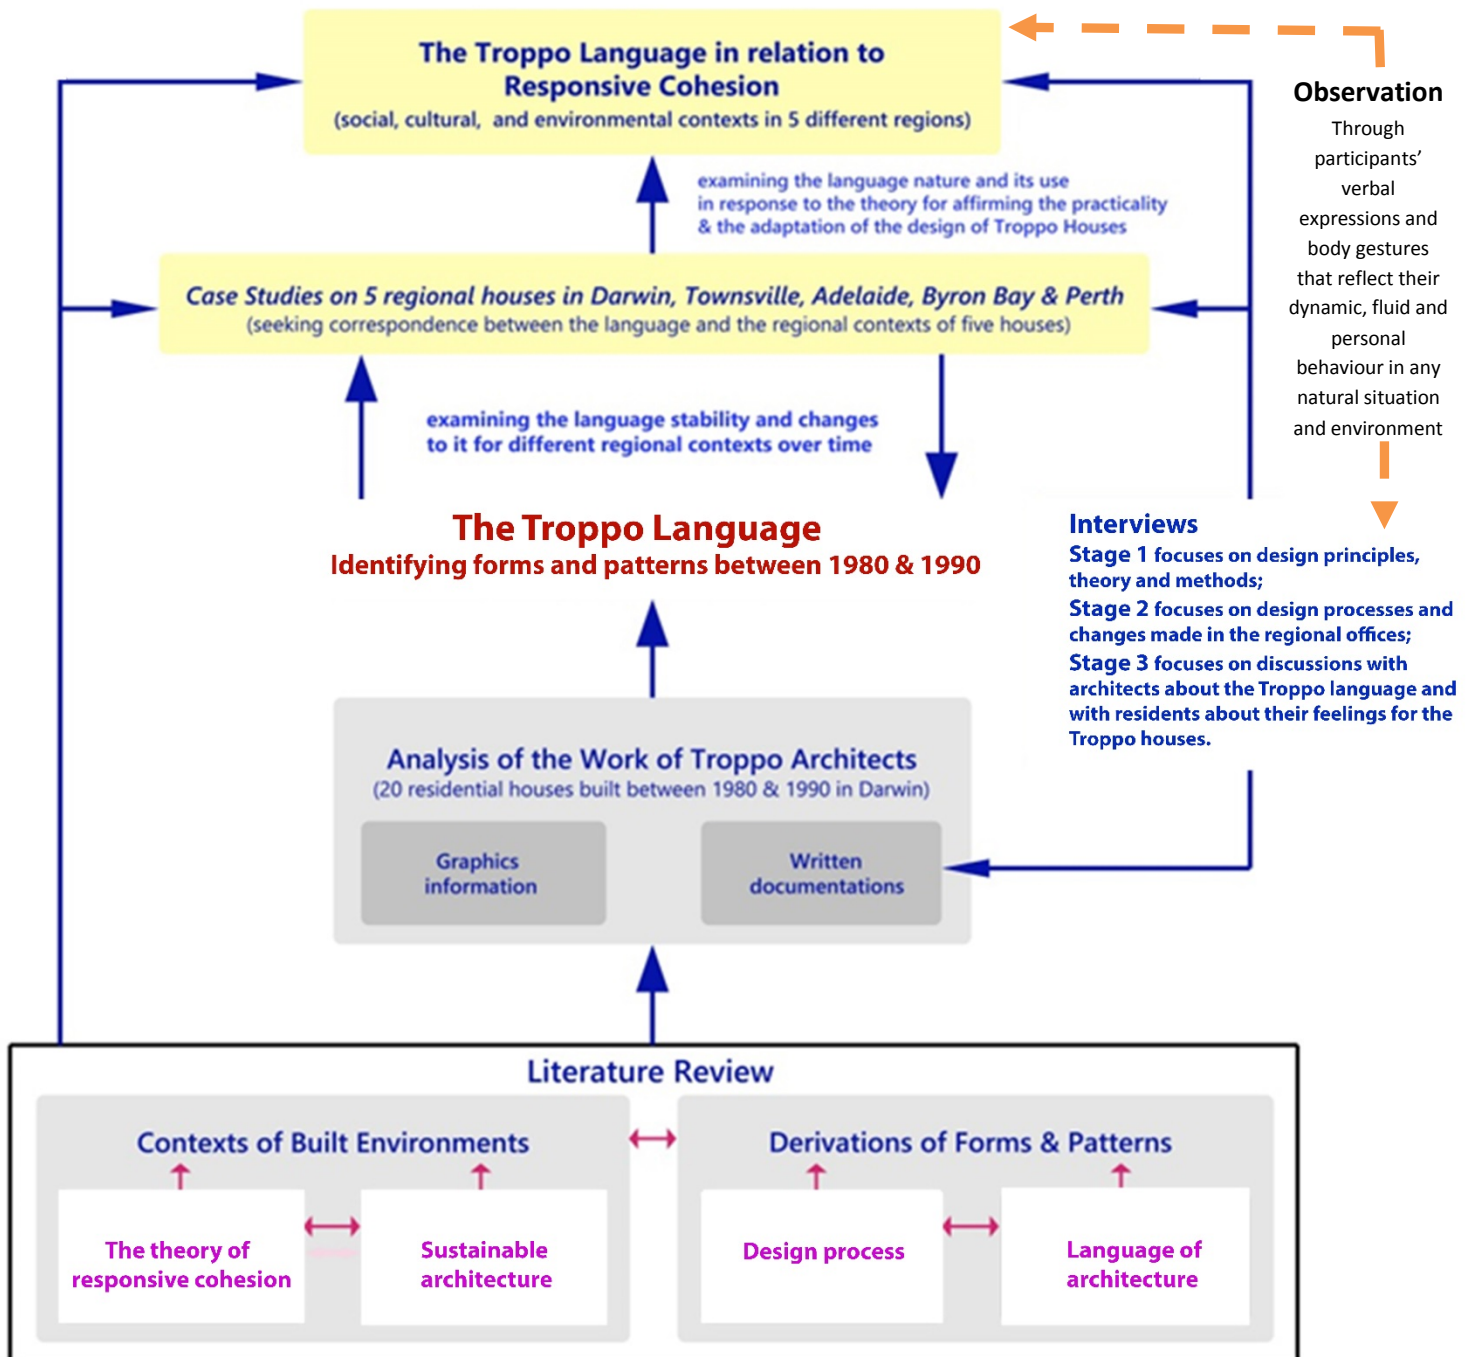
The Troppo Language in relation to Responsive Cohesion
(social, cultural, and environmental contexts in 5 different regions)

Observation
Through participants' verbal expressions and body gestures that reflect their dynamic, fluid and personal behaviour in any natural situation and environment

examining the language nature and its use in response to the theory for affirming the practicality & the adaptation of the design of Troppo Houses

Case Studies on 5 regional houses in Darwin, Townsville, Adelaide, Byron Bay & Perth
(seeking correspondence between the language and the regional contexts of five houses)

examining the language stability and changes to it for different regional contexts over time

The Troppo Language
Identifying forms and patterns between 1980 & 1990

Interviews
Stage 1 focuses on design principles, theory and methods;
Stage 2 focuses on design processes and changes made in the regional offices;
Stage 3 focuses on discussions with architects about the Troppo language and with residents about their feelings for the Troppo houses.

Analysis of the Work of Troppo Architects
(20 residential houses built between 1980 & 1990 in Darwin)

Graphics information

Written documentations

Literature Review

Contexts of Built Environments

Derivations of Forms & Patterns

The theory of responsive cohesion

Sustainable architecture

Design process

Language of architecture